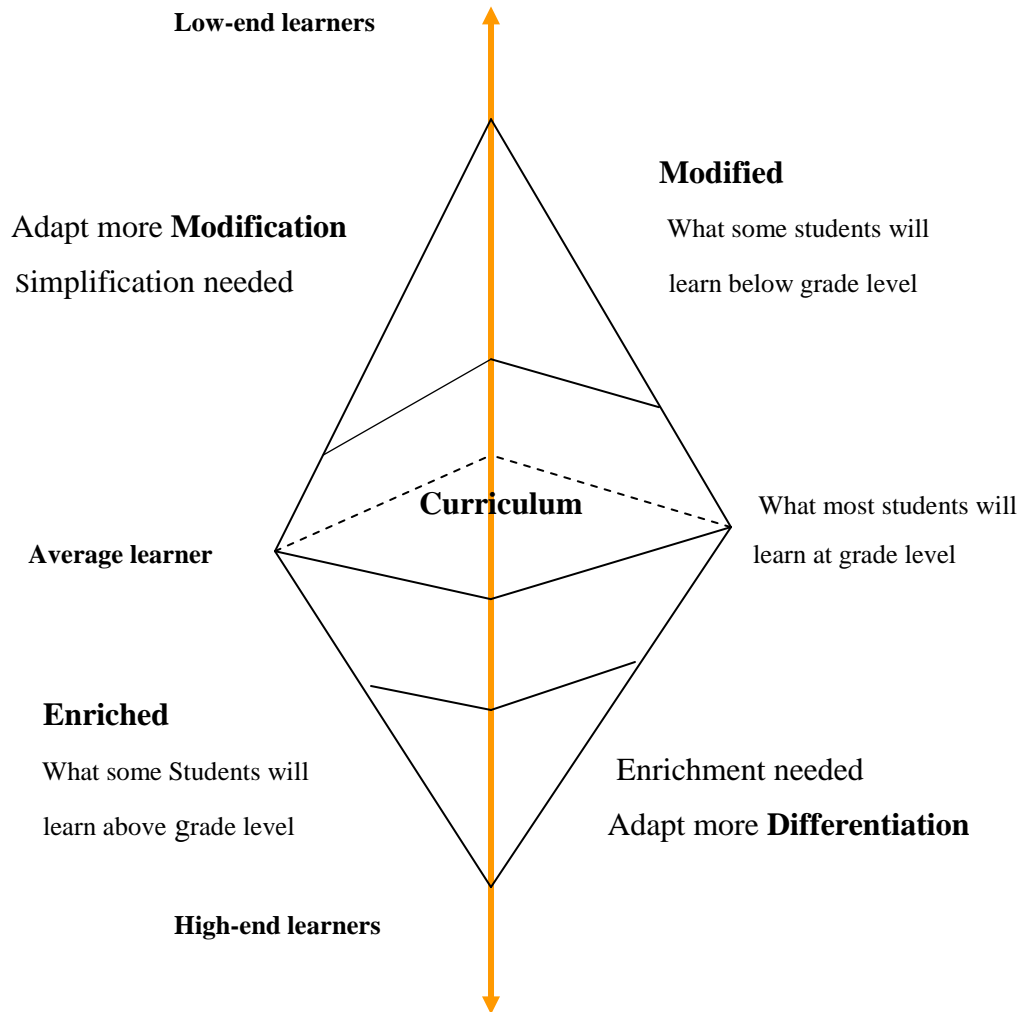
Low-end learners

Modified

Adapt more **Modification**

Simplification needed

What some students will learn below grade level

Curriculum

What most students will learn at grade level

Average learner

Enriched

What some Students will learn above grade level

Enrichment needed

Adapt more **Differentiation**

High-end learners